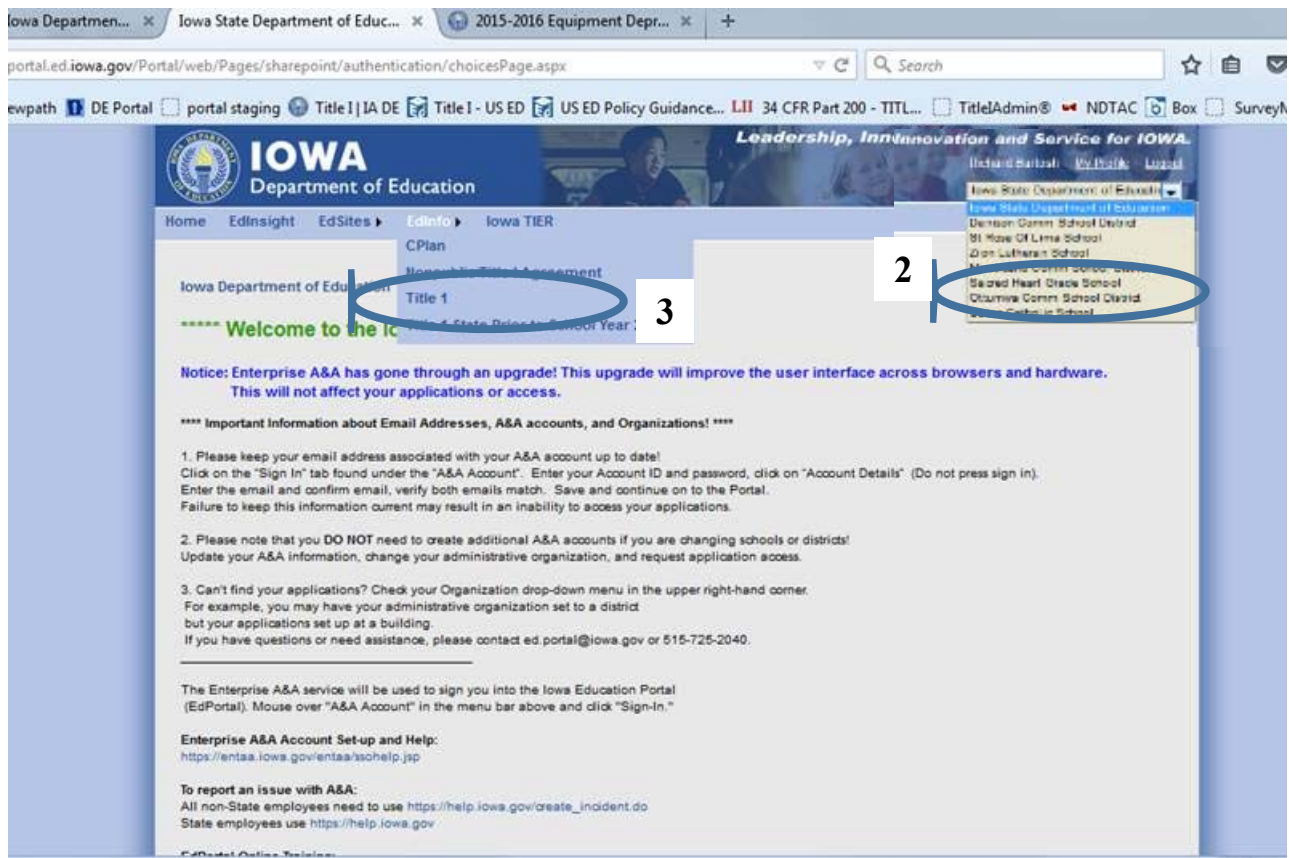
Iowa Departmen... × Iowa State Department of Educ... × 2015-2016 Equipment Depr... × +

portal.ed.iowa.gov/Portal/web/Pages/sharepoint/authentication/choicesPage.aspx

Search

ewpath DE Portal portal staging Title I | IA DE Title I - US ED US ED Policy Guidance... LII 34 CFR Part 200 - TITL... TitleIAdmin® NDTAC Box SurveyM

IOWA Department of Education

Leadership, Innovation and Service for IOWA.

Richard Bartosh My Profile Logout

Iowa State Department of Educatio

Iowa State Department of Education
Denison Comm School District
St Rose Of Lima School
Zion Lutheran School
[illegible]
Sacred Heart Grade School
Ottumwa Comm School District
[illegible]

Home EdInsight EdSites EdInfo Iowa TIER

CPlan
Nonpublic Title I Agreement
Title 1
Title 1 State Prior to School Year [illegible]

Iowa Department of Edu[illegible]

2

3

***** Welcome to the Io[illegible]

Notice: Enterprise A&A has gone through an upgrade! This upgrade will improve the user interface across browsers and hardware. This will not affect your applications or access.

**** Important Information about Email Addresses, A&A accounts, and Organizations! ****

1. Please keep your email address associated with your A&A account up to date!
Click on the "Sign In" tab found under the "A&A Account". Enter your Account ID and password, click on "Account Details" (Do not press sign in).
Enter the email and confirm email, verify both emails match. Save and continue on to the Portal.
Failure to keep this information current may result in an inability to access your applications.

2. Please note that you DO NOT need to create additional A&A accounts if you are changing schools or districts!
Update your A&A information, change your administrative organization, and request application access.

3. Can't find your applications? Check your Organization drop-down menu in the upper right-hand corner.
For example, you may have your administrative organization set to a district
but your applications set up at a building.
If you have questions or need assistance, please contact ed.portal@iowa.gov or 515-725-2040.

The Enterprise A&A service will be used to sign you into the Iowa Education Portal (EdPortal). Mouse over "A&A Account" in the menu bar above and click "Sign-In."

Enterprise A&A Account Set-up and Help:
https://entaa.iowa.gov/entaa/ssohelp.jsp

To report an issue with A&A:
All non-State employees need to use https://help.iowa.gov/create_incident.do
State employees use https://help.iowa.gov

EdPortal Online Training: